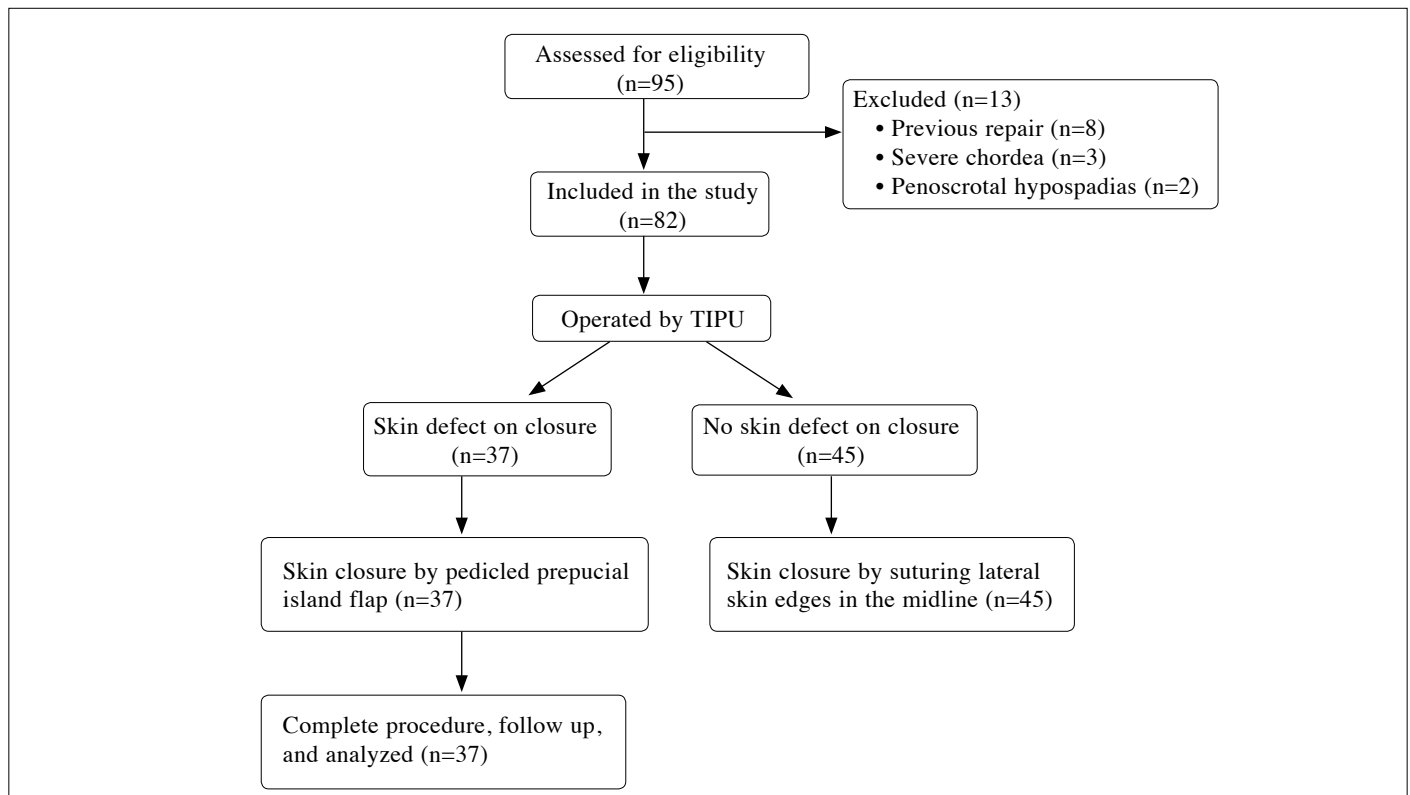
Assessed for eligibility (n=95)

Excluded (n=13)
• Previous repair (n=8)
• Severe chordea (n=3)
• Penoscrotal hypospadias (n=2)

Included in the study (n=82)

Operated by TIPU

Skin defect on closure (n=37)

No skin defect on closure (n=45)

Skin closure by pedicled prepucial island flap (n=37)

Skin closure by suturing lateral skin edges in the midline (n=45)

Complete procedure, follow up, and analyzed (n=37)